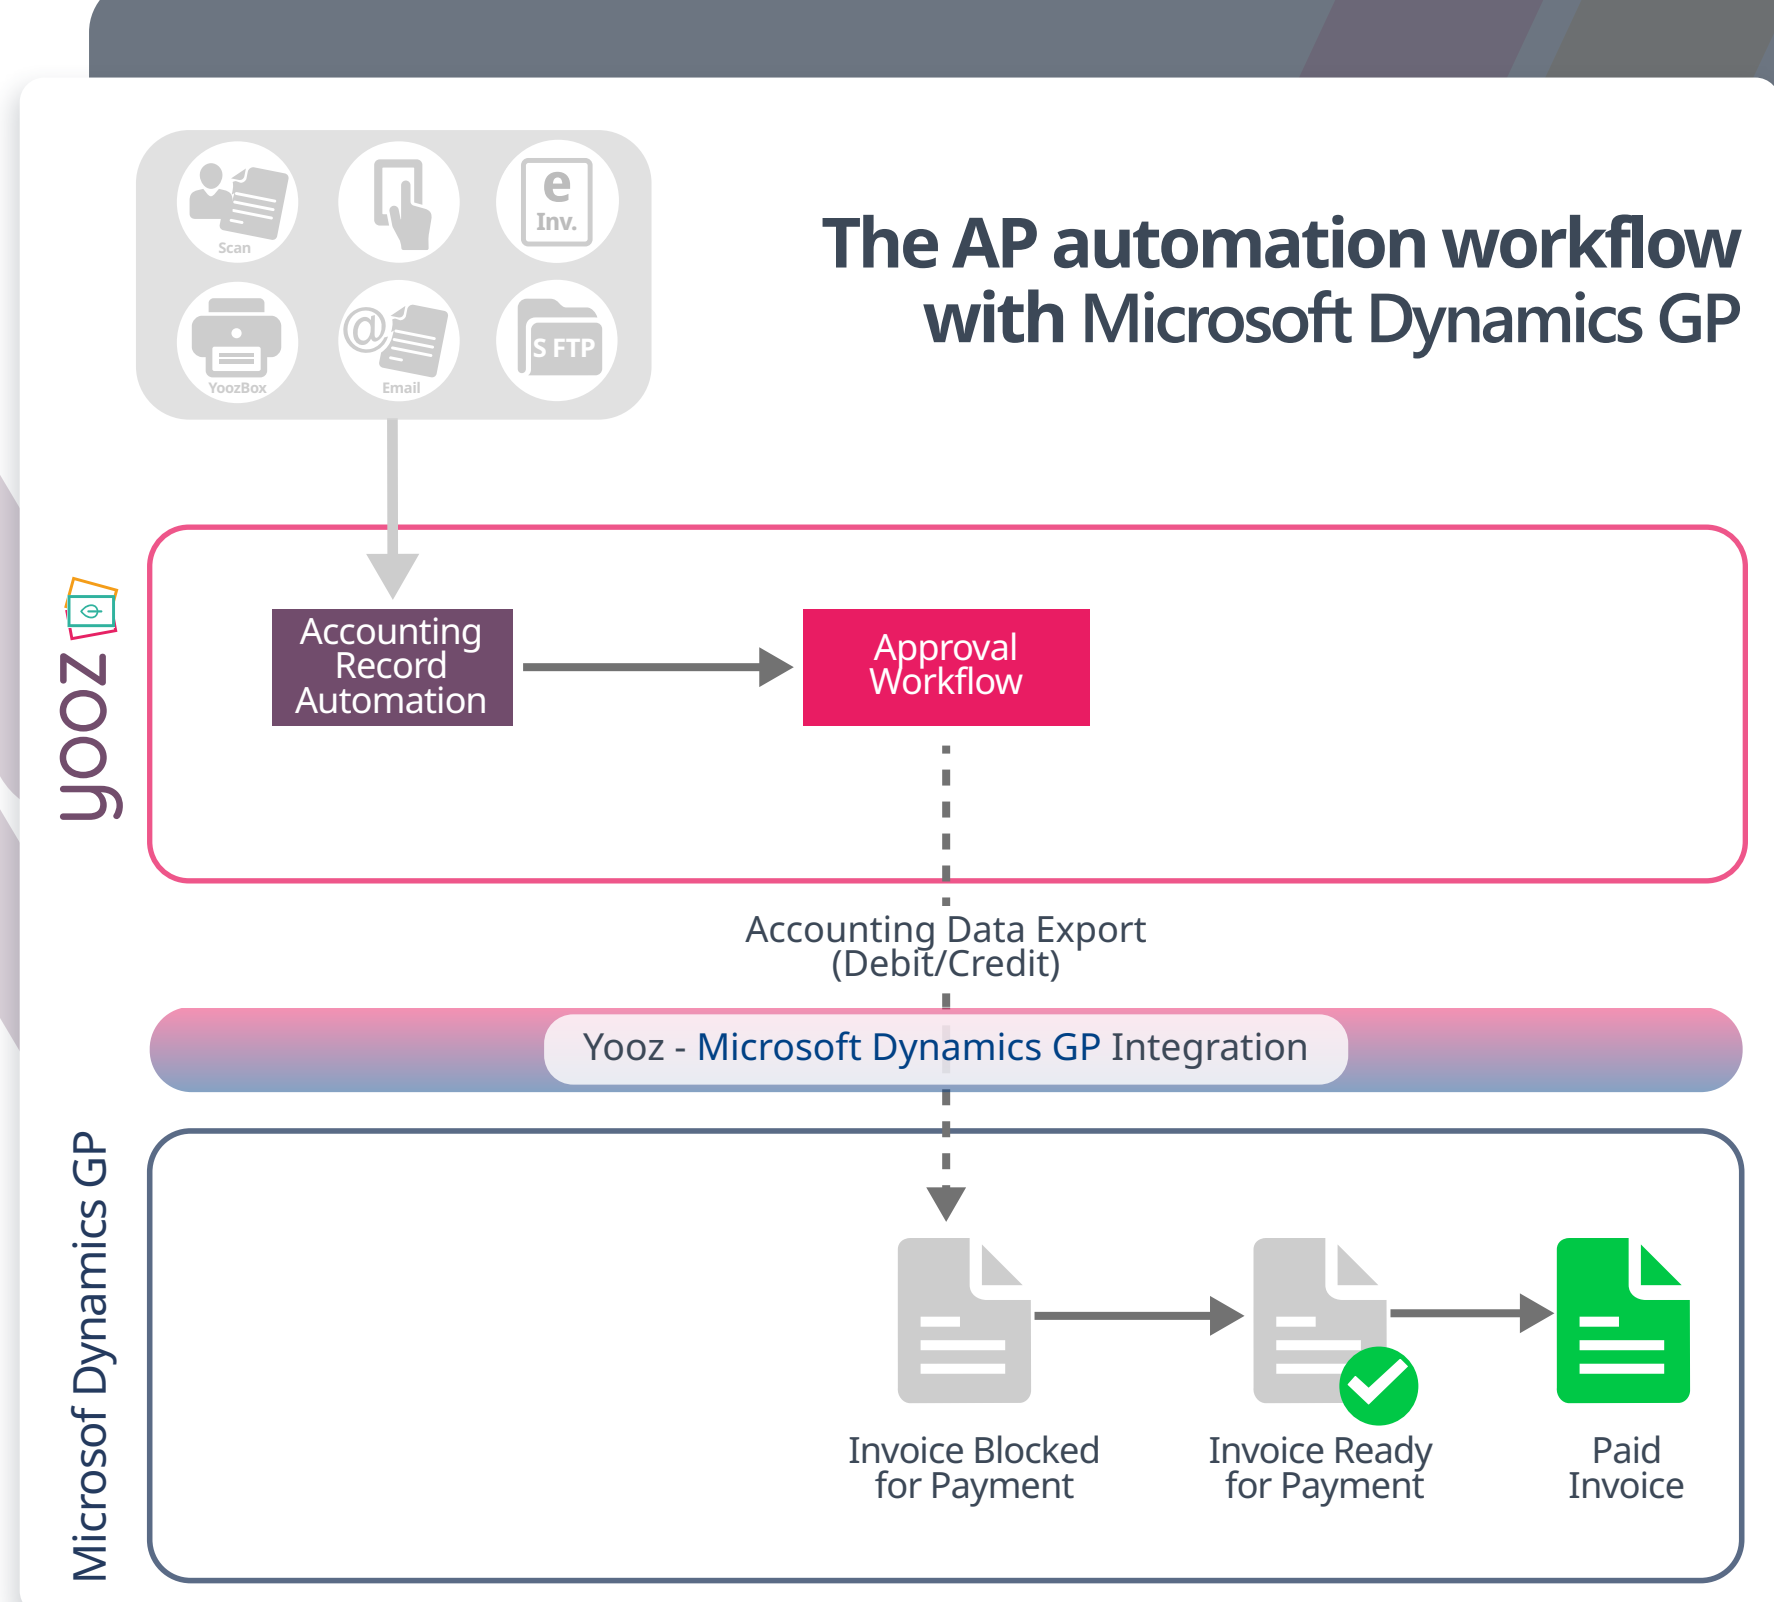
Scan

e
Inv.

YoozBox

@

Email

S FTP

The AP automation workflow with Microsoft Dynamics GP

yooz

Accounting Record Automation

Approval Workflow

Accounting Data Export (Debit/Credit)

Yooz - Microsoft Dynamics GP Integration

Microsof Dynamics GP

Invoice Blocked for Payment

Invoice Ready for Payment

Paid Invoice